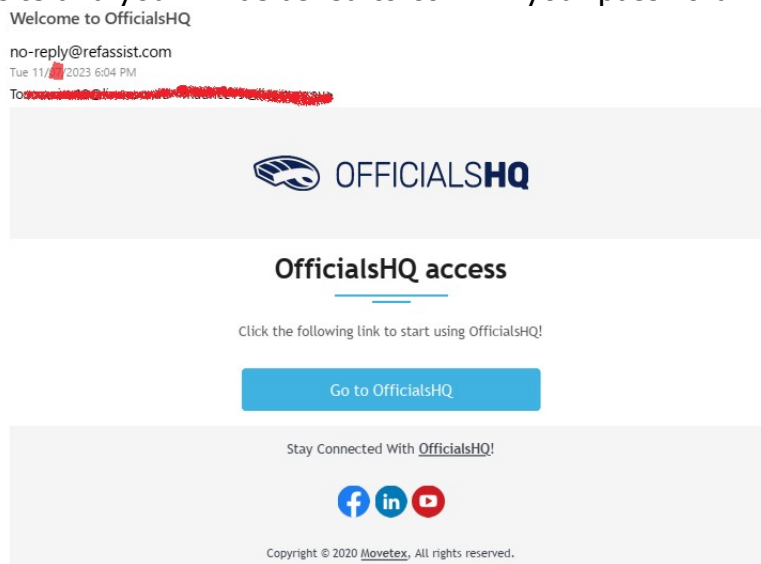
Welcome to OfficialsHQ

no-reply@refassist.com
Tue 11/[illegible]/2023 6:04 PM
To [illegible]

OFFICIALSHQ

OfficialsHQ access

Click the following link to start using OfficialsHQ!

Go to OfficialsHQ

Stay Connected With OfficialsHQ!

Copyright © 2020 Movetex, All rights reserved.